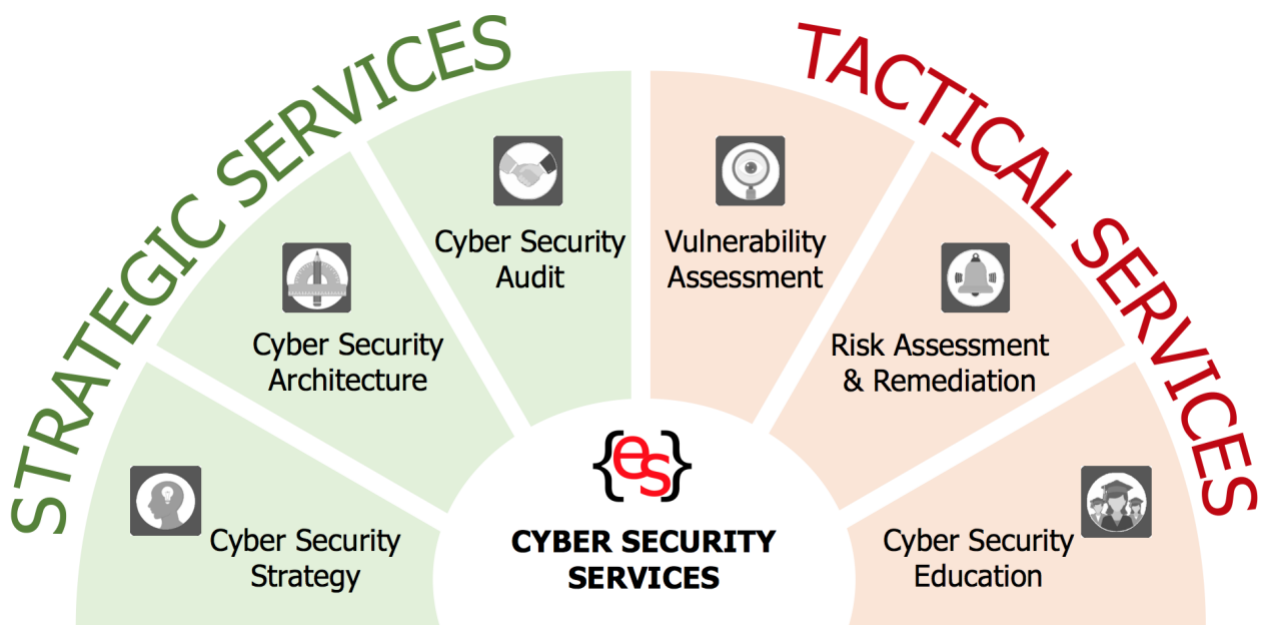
STRATEGIC SERVICES

Cyber Security Strategy

Cyber Security Architecture

Cyber Security Audit

{es}

CYBER SECURITY SERVICES

TACTICAL SERVICES

Vulnerability Assessment

Risk Assessment & Remediation

Cyber Security Education